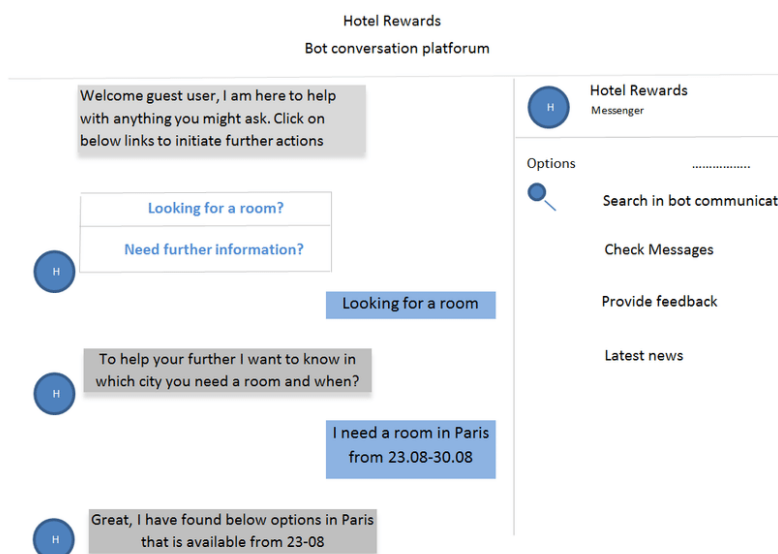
Hotel Rewards

Bot conversation platforum

Welcome guest user, I am here to help with anything you might ask. Click on below links to initiate further actions

Looking for a room?

Need further information?

H

Looking for a room

To help your further I want to know in which city you need a room and when?

H

I need a room in Paris from 23.08-30.08

Great, I have found below options in Paris that is available from 23-08

H

H

Hotel Rewards

Messenger

Options

.................

Search in bot communicat

Check Messages

Provide feedback

Latest news